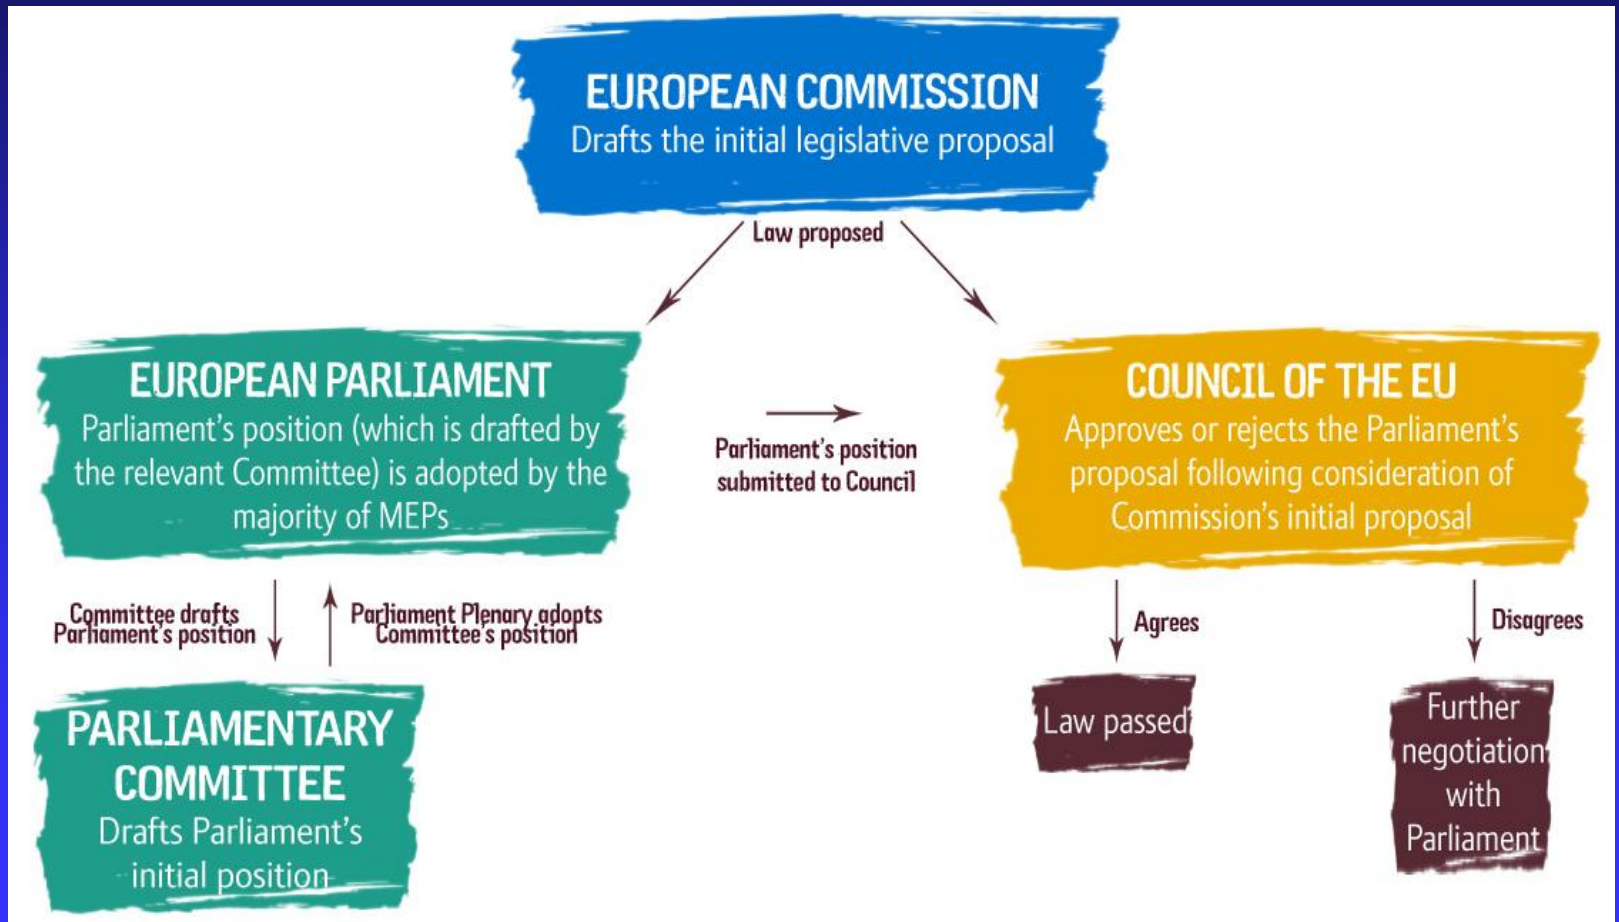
EUROPEAN COMMISSION
Drafts the initial legislative proposal

Law proposed

EUROPEAN PARLIAMENT
Parliament's position (which is drafted by the relevant Committee) is adopted by the majority of MEPs

Parliament's position submitted to Council

COUNCIL OF THE EU
Approves or rejects the Parliament's proposal following consideration of Commission's initial proposal

Committee drafts Parliament's position

Parliament Plenary adopts Committee's position

PARLIAMENTARY COMMITTEE
Drafts Parliament's initial position

Agrees

Law passed

Disagrees

Further negotiation with Parliament